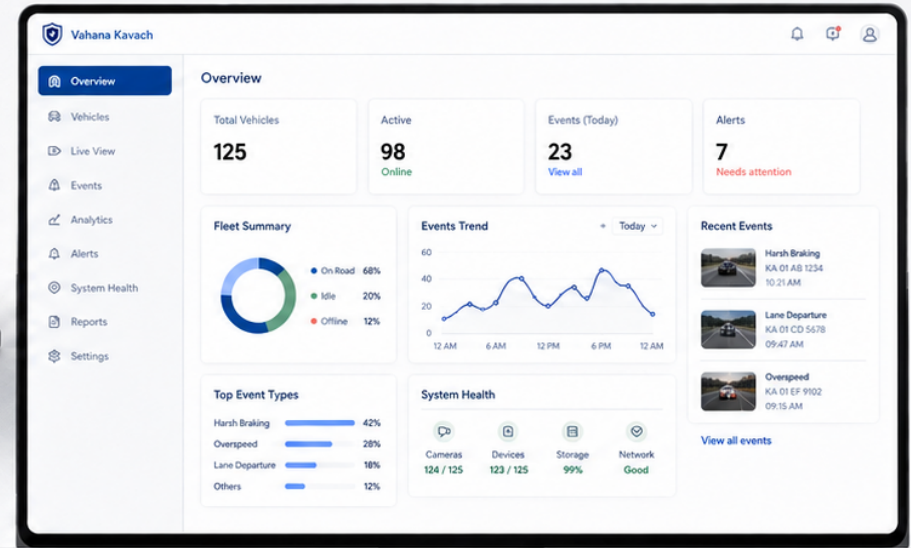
Vahana Kavach

Overview
Vehicles
Live View
Events
Analytics
Alerts
System Health
Reports
Settings

Overview

Total Vehicles
125

Active
98
Online

Events (Today)
23
View all

Alerts
7
Needs attention

Fleet Summary
On Road 68%
Idle 20%
Offline 12%

Events Trend
Today
60
40
20
0
12 AM
6 AM
12 PM
6 PM
12 AM

Recent Events
Harsh Braking
KA 01 AB 1234
10:21 AM
Lane Departure
KA 01 CD 5678
09:47 AM
Overspeed
KA 01 EF 9102
09:15 AM
View all events

Top Event Types
| Harsh Braking | 42% |
|---|---|
| Overspeed | 28% |
| Lane Departure | 18% |
| Others | 12% |

System Health
Cameras
124 / 125
Devices
123 / 125
Storage
99%
Network
Good